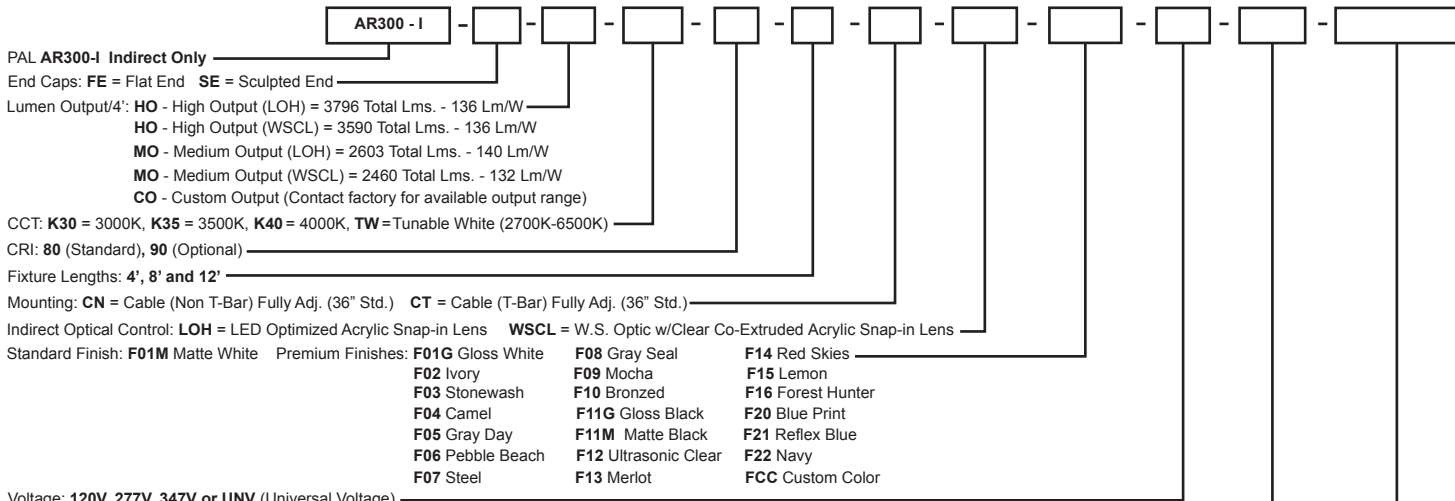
AR300 - I - [ ] - [ ] - [ ] - [ ] - [ ] - [ ] - [ ] - [ ] - [ ] - [ ]

PAL **AR300-I Indirect Only**

End Caps: **FE** = Flat End **SE** = Sculpted End

Lumen Output/4': **HO** - High Output (LOH) = 3796 Total Lms. - 136 Lm/W
**HO** - High Output (WSCL) = 3590 Total Lms. - 136 Lm/W
**MO** - Medium Output (LOH) = 2603 Total Lms. - 140 Lm/W
**MO** - Medium Output (WSCL) = 2460 Total Lms. - 132 Lm/W
**CO** - Custom Output (Contact factory for available output range)

CCT: **K30** = 3000K, **K35** = 3500K, **K40** = 4000K, **TW** = Tunable White (2700K-6500K)

CRI: **80** (Standard), **90** (Optional)

Fixture Lengths: **4', 8' and 12'**

Mounting: **CN** = Cable (Non T-Bar) Fully Adj. (36" Std.) **CT** = Cable (T-Bar) Fully Adj. (36" Std.)

Indirect Optical Control: **LOH** = LED Optimized Acrylic Snap-in Lens **WSCL** = W.S. Optic w/Clear Co-Extruded Acrylic Snap-in Lens

Standard Finish: **F01M** Matte White Premium Finishes: **F01G** Gloss White **F08** Gray Seal **F14** Red Skies
**F02** Ivory **F09** Mocha **F15** Lemon
**F03** Stonewash **F10** Bronzed **F16** Forest Hunter
**F04** Camel **F11G** Gloss Black **F20** Blue Print
**F05** Gray Day **F11M** Matte Black **F21** Reflex Blue
**F06** Pebble Beach **F12** Ultrasonic Clear **F22** Navy
**F07** Steel **F13** Merlot **FCC** Custom Color

Voltage: **120V, 277V, 347V or UNV** (Universal Voltage)